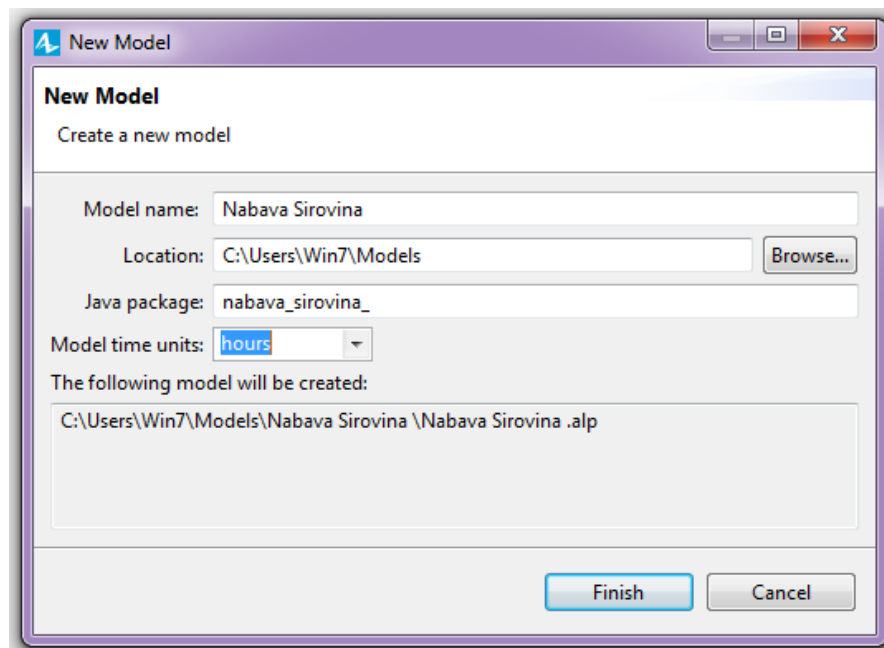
New Model

New Model

Create a new model

Model name: Nabava Sirovina

Location: C:\Users\Win7\Models Browse...

Java package: nabava_sirovina_

Model time units: hours

The following model will be created:

C:\Users\Win7\Models\Nabava Sirovina \Nabava Sirovina .alp

Finish Cancel